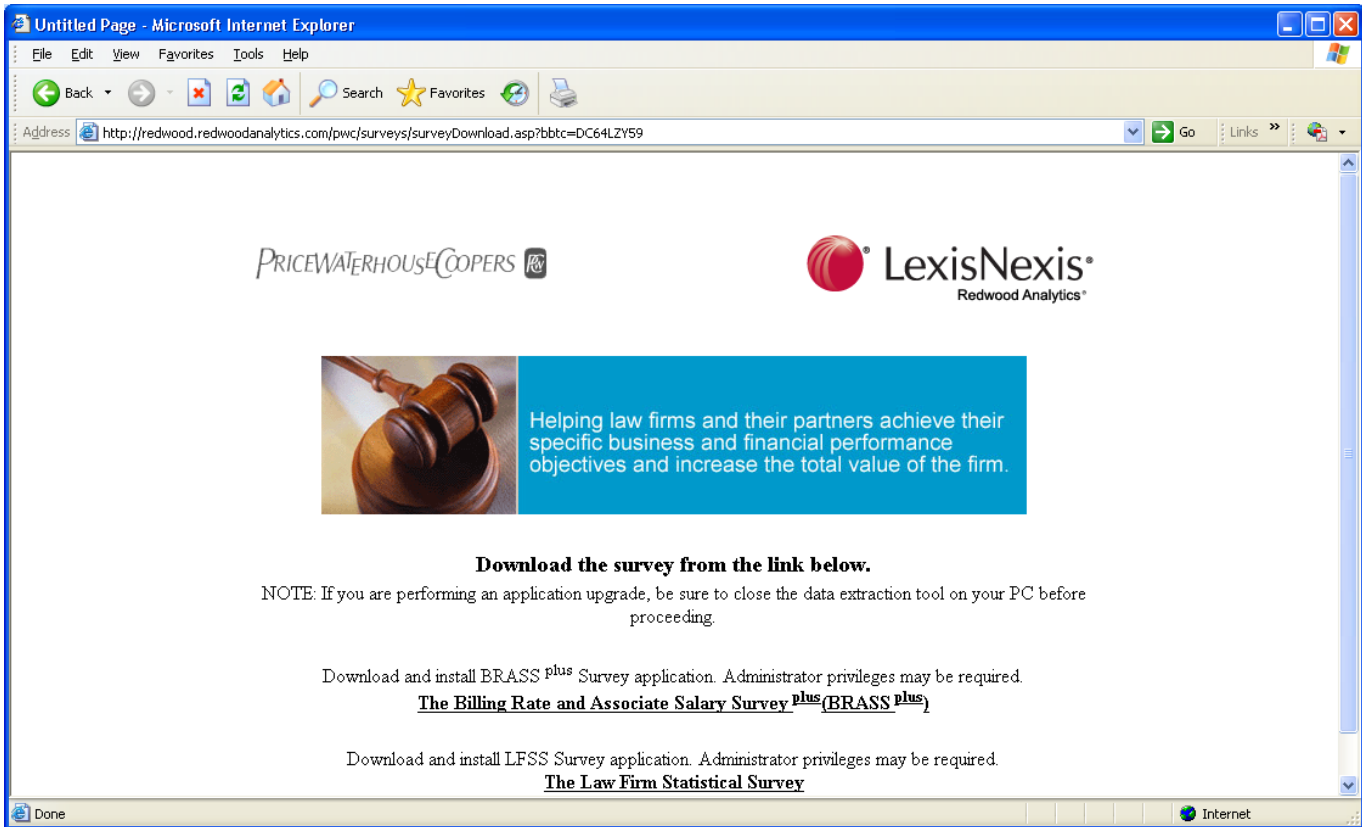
Untitled Page - Microsoft Internet Explorer

File Edit View Favorites Tools Help

Back Search Favorites

Address http://redwood.redwoodanalytics.com/pwc/surveys/surveyDownload.asp?bbtc=DC64LZY59 Go Links »

PRICEWATERHOUSECOOPERS

LexisNexis®
Redwood Analytics®

Helping law firms and their partners achieve their specific business and financial performance objectives and increase the total value of the firm.

Download the survey from the link below.

NOTE: If you are performing an application upgrade, be sure to close the data extraction tool on your PC before proceeding.

Download and install BRASS $^{plus}$ Survey application. Administrator privileges may be required.

The Billing Rate and Associate Salary Survey $^{plus}$(BRASS $^{plus}$)

Download and install LFSS Survey application. Administrator privileges may be required.

The Law Firm Statistical Survey

Done Internet